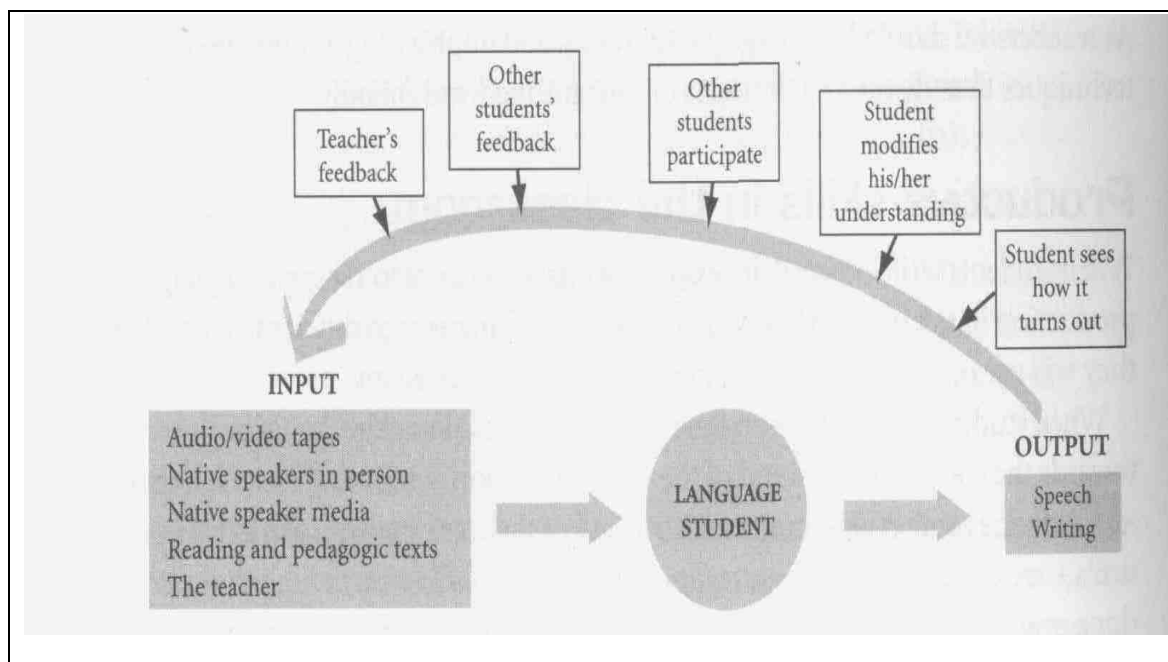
Teacher's feedback

Other students' feedback

Other students participate

Student modifies his/her understanding

Student sees how it turns out

INPUT

Audio/video tapes
Native speakers in person
Native speaker media
Reading and pedagogic texts
The teacher

LANGUAGE STUDENT

OUTPUT

Speech
Writing